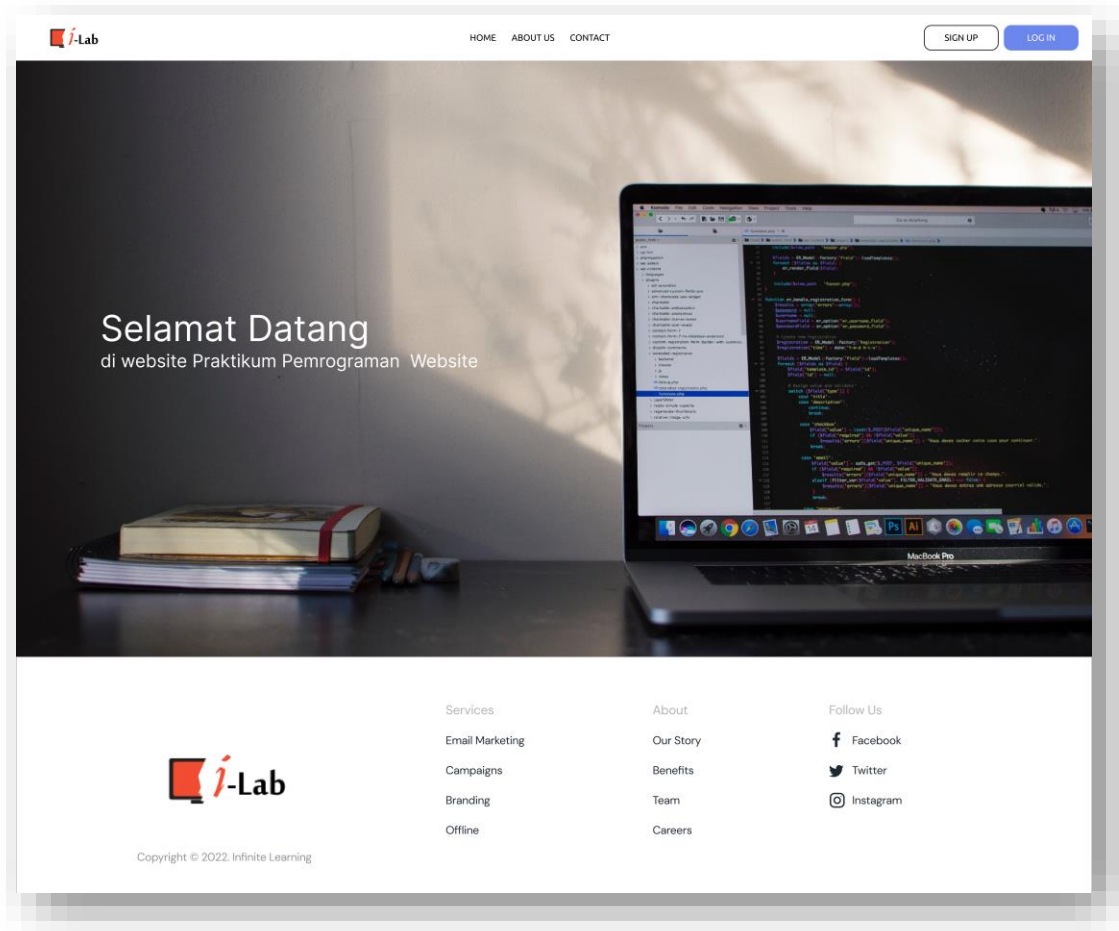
i-Lab

HOME ABOUT US CONTACT

SIGN UP LOG IN

Selamat Datang
di website Praktikum Pemrograman Website

MacBook Pro

i-Lab

Copyright © 2022. Infinite Learning

Services
Email Marketing
Campaigns
Branding
Offline

About
Our Story
Benefits
Team
Careers

Follow Us
Facebook
Twitter
Instagram